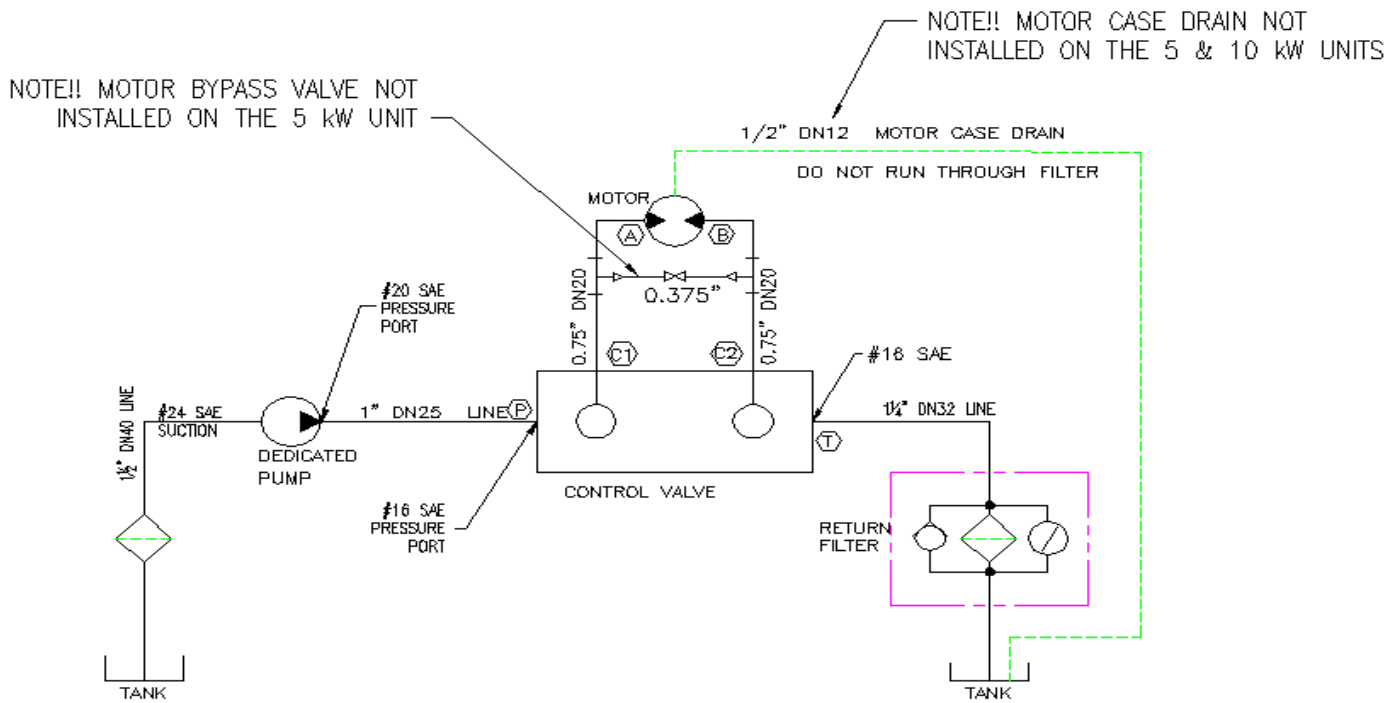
NOTE!! MOTOR CASE DRAIN NOT INSTALLED ON THE 5 & 10 kW UNITS

NOTE!! MOTOR BYPASS VALVE NOT INSTALLED ON THE 5 kW UNIT

1/2" DN12 MOTOR CASE DRAIN

DO NOT RUN THROUGH FILTER

MOTOR

A

B

0.375"

0.75" DN20

0.75" DN20

C1

C2

#20 SAE PRESSURE PORT

#18 SAE

$1\frac{1}{2}$" DN40 LINE

#24 SAE SUCTION

DEDICATED PUMP

1" DN25 LINE

P

$1\frac{1}{4}$" DN32 LINE

T

CONTROL VALVE

#16 SAE PRESSURE PORT

RETURN FILTER

TANK

TANK